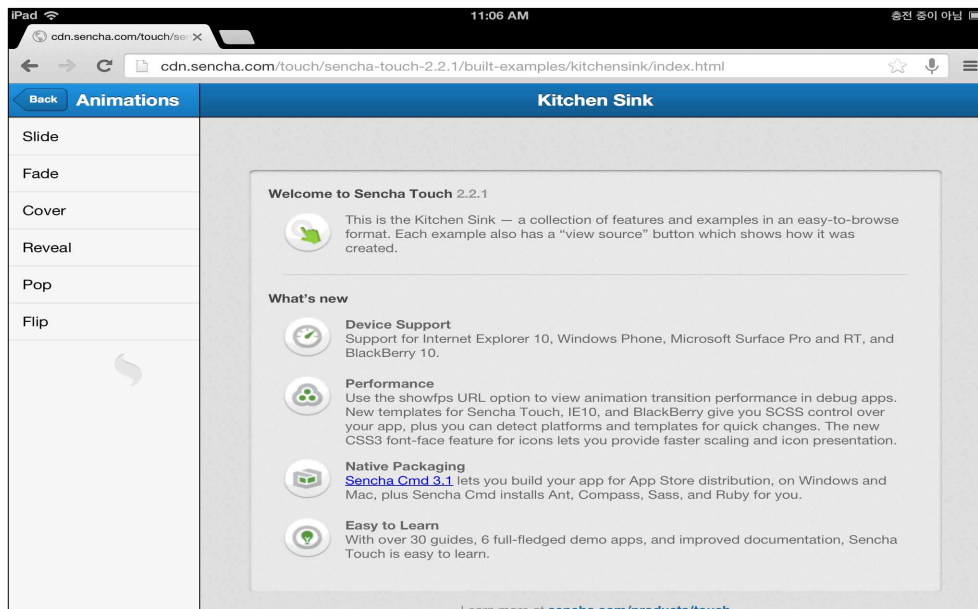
iPad 11:06 AM 충전 중이 아님

cdn.sencha.com/touch/se

cdn.sencha.com/touch/sencha-touch-2.2.1/built-examples/kitchensink/index.html

Back Animations

Kitchen Sink

Slide

Fade

Cover

Reveal

Pop

Flip

Welcome to Sencha Touch 2.2.1

This is the Kitchen Sink — a collection of features and examples in an easy-to-browse format. Each example also has a "view source" button which shows how it was created.

What's new

Device Support
Support for Internet Explorer 10, Windows Phone, Microsoft Surface Pro and RT, and BlackBerry 10.

Performance
Use the showfps URL option to view animation transition performance in debug apps. New templates for Sencha Touch, IE10, and BlackBerry give you SCSS control over your app, plus you can detect platforms and templates for quick changes. The new CSS3 font-face feature for icons lets you provide faster scaling and icon presentation.

Native Packaging
Sencha Cmd 3.1 lets you build your app for App Store distribution, on Windows and Mac, plus Sencha Cmd installs Ant, Compass, Sass, and Ruby for you.

Easy to Learn
With over 30 guides, 6 full-fledged demo apps, and improved documentation, Sencha Touch is easy to learn.

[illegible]